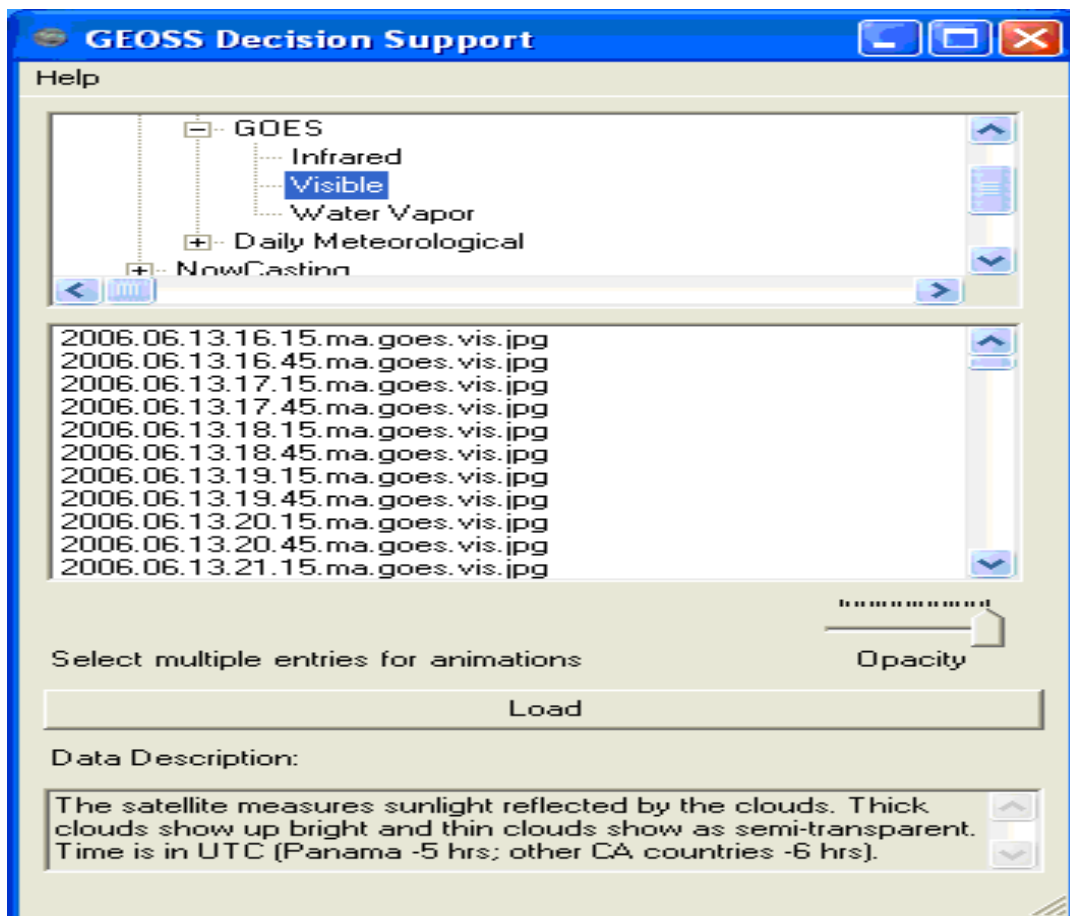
GEOSS Decision Support

Help

GOES
Infrared
Visible
Water Vapor
Daily Meteorological
NowCasting

2006.06.13.16.15.ma.goes.vis.jpg
2006.06.13.16.45.ma.goes.vis.jpg
2006.06.13.17.15.ma.goes.vis.jpg
2006.06.13.17.45.ma.goes.vis.jpg
2006.06.13.18.15.ma.goes.vis.jpg
2006.06.13.18.45.ma.goes.vis.jpg
2006.06.13.19.15.ma.goes.vis.jpg
2006.06.13.19.45.ma.goes.vis.jpg
2006.06.13.20.15.ma.goes.vis.jpg
2006.06.13.20.45.ma.goes.vis.jpg
2006.06.13.21.15.ma.goes.vis.jpg

Select multiple entries for animations

Opacity

Load

Data Description:

The satellite measures sunlight reflected by the clouds. Thick clouds show up bright and thin clouds show as semi-transparent. Time is in UTC (Panama -5 hrs; other CA countries -6 hrs).